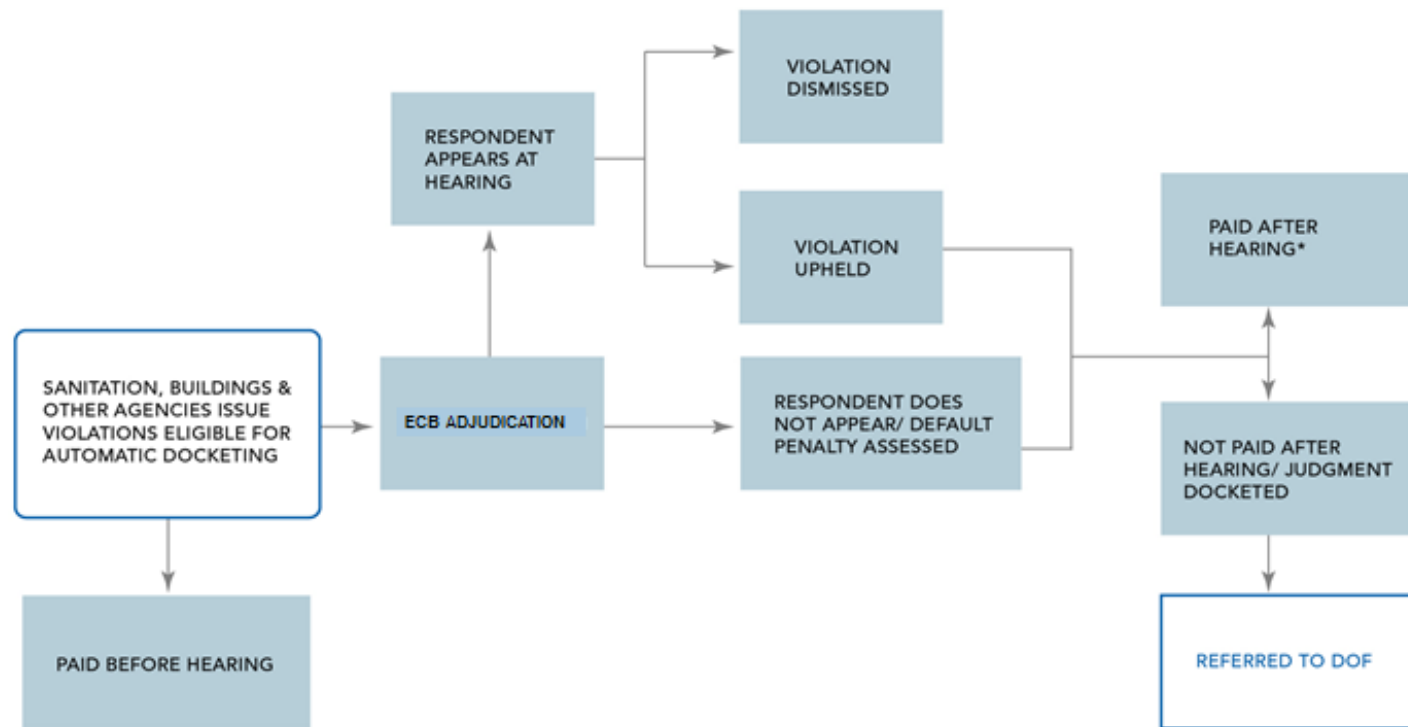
SANITATION, BUILDINGS & OTHER AGENCIES ISSUE VIOLATIONS ELIGIBLE FOR AUTOMATIC DOCKETING

PAID BEFORE HEARING

ECB ADJUDICATION

RESPONDENT APPEARS AT HEARING

VIOLATION DISMISSED

VIOLATION UPHELD

RESPONDENT DOES NOT APPEAR/ DEFAULT PENALTY ASSESSED

PAID AFTER HEARING*

NOT PAID AFTER HEARING/ JUDGMENT DOCKETED

REFERRED TO DOF